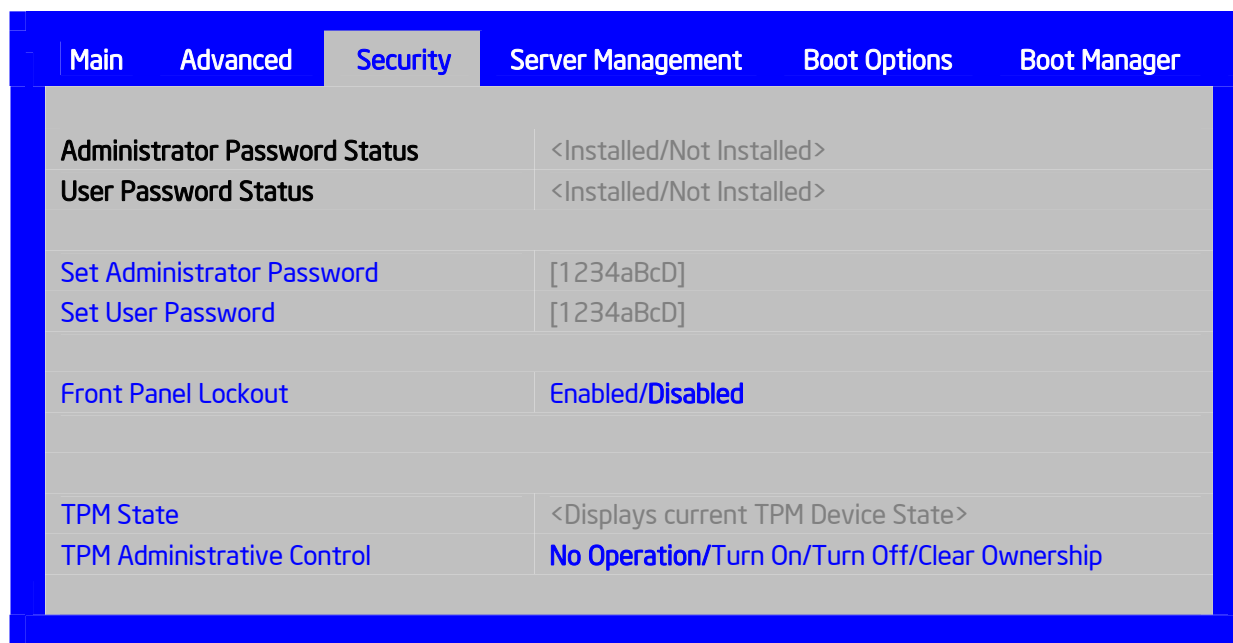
Main Advanced Security Server Management Boot Options Boot Manager

| | |
|---|---|
| Administrator Password Status | <Installed/Not Installed> |
| User Password Status | <Installed/Not Installed> |
| Set Administrator Password | [1234aBcD] |
| Set User Password | [1234aBcD] |
| Front Panel Lockout | Enabled/Disabled |
| TPM State | <Displays current TPM Device State> |
| TPM Administrative Control | No Operation/Turn On/Turn Off/Clear Ownership |